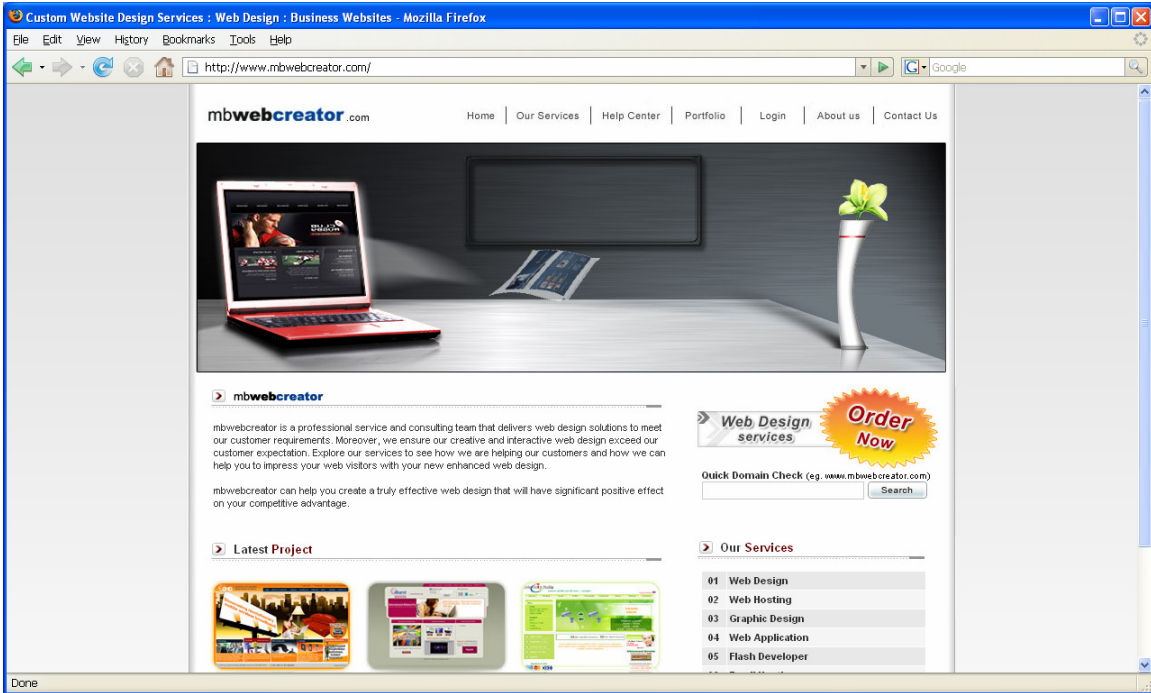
Custom Website Design Services : Web Design : Business Websites - Mozilla Firefox

File Edit View History Bookmarks Tools Help

http://www.mbwebcreator.com/

Google

mbwebcreator.com

Home | Our Services | Help Center | Portfolio | Login | About us | Contact Us

mbwebcreator

mbwebcreator is a professional service and consulting team that delivers web design solutions to meet our customer requirements. Moreover, we ensure our creative and interactive web design exceed our customer expectation. Explore our services to see how we are helping our customers and how we can help you to impress your web visitors with your new enhanced web design.

mbwebcreator can help you create a truly effective web design that will have significant positive effect on your competitive advantage.

Web Design services

Order Now

Quick Domain Check (eg. www.mbwebcreator.com)

Search

Latest Project

Our Services

| 01 | Web Design |
|---|---|
| 02 | Web Hosting |
| 03 | Graphic Design |
| 04 | Web Application |
| 05 | Flash Developer |

Done